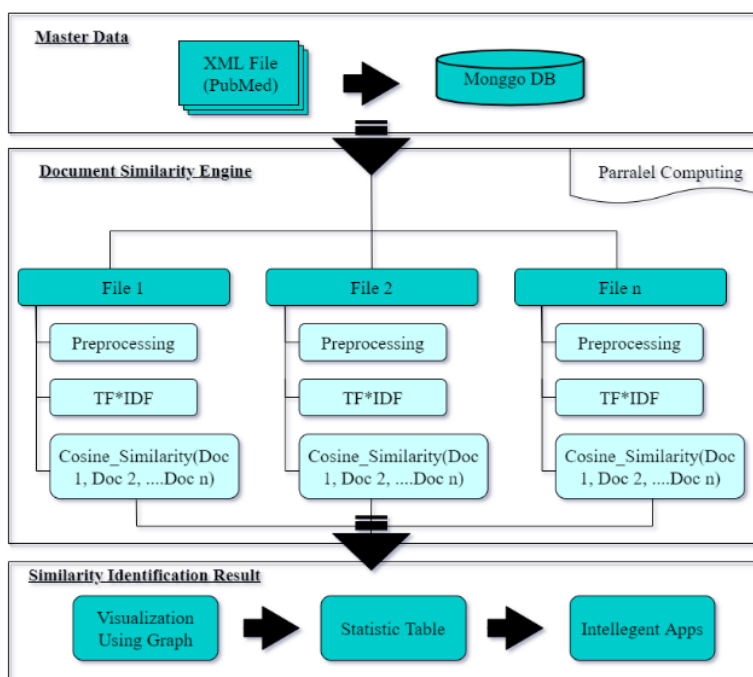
Master Data

XML File (PubMed)

Monggo DB

Document Similarity Engine

Parralel Computing

File 1

Preprocessing

TF*IDF

Cosine_Similarity(Doc 1, Doc 2, ....Doc n)

File 2

Preprocessing

TF*IDF

Cosine_Similarity(Doc 1, Doc 2, ....Doc n)

File n

Preprocessing

TF*IDF

Cosine_Similarity(Doc 1, Doc 2, ....Doc n)

Similarity Identification Result

Visualization Using Graph

Statistic Table

Intellegent Apps